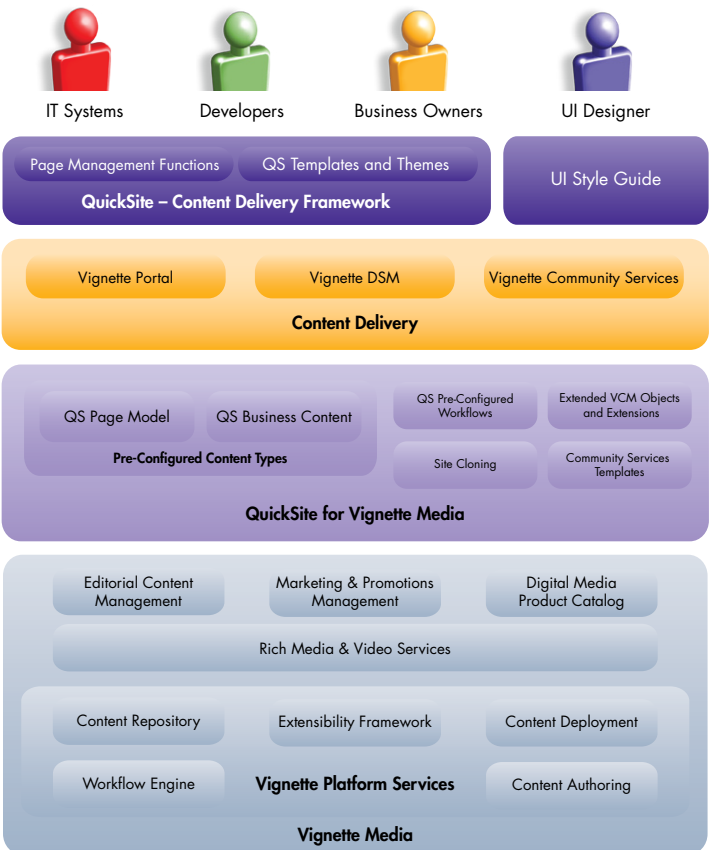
IT Systems
Developers
Business Owners
UI Designer

Page Management Functions
QS Templates and Themes
QuickSite – Content Delivery Framework

UI Style Guide

Vignette Portal
Vignette DSM
Vignette Community Services
Content Delivery

QS Page Model
QS Business Content
Pre-Configured Content Types
QS Pre-Configured Workflows
Extended VCM Objects and Extensions
Site Cloning
Community Services Templates
QuickSite for Vignette Media

Editorial Content Management
Marketing & Promotions Management
Digital Media Product Catalog
Rich Media & Video Services
Content Repository
Extensibility Framework
Content Deployment
Workflow Engine
Vignette Platform Services
Content Authoring
Vignette Media